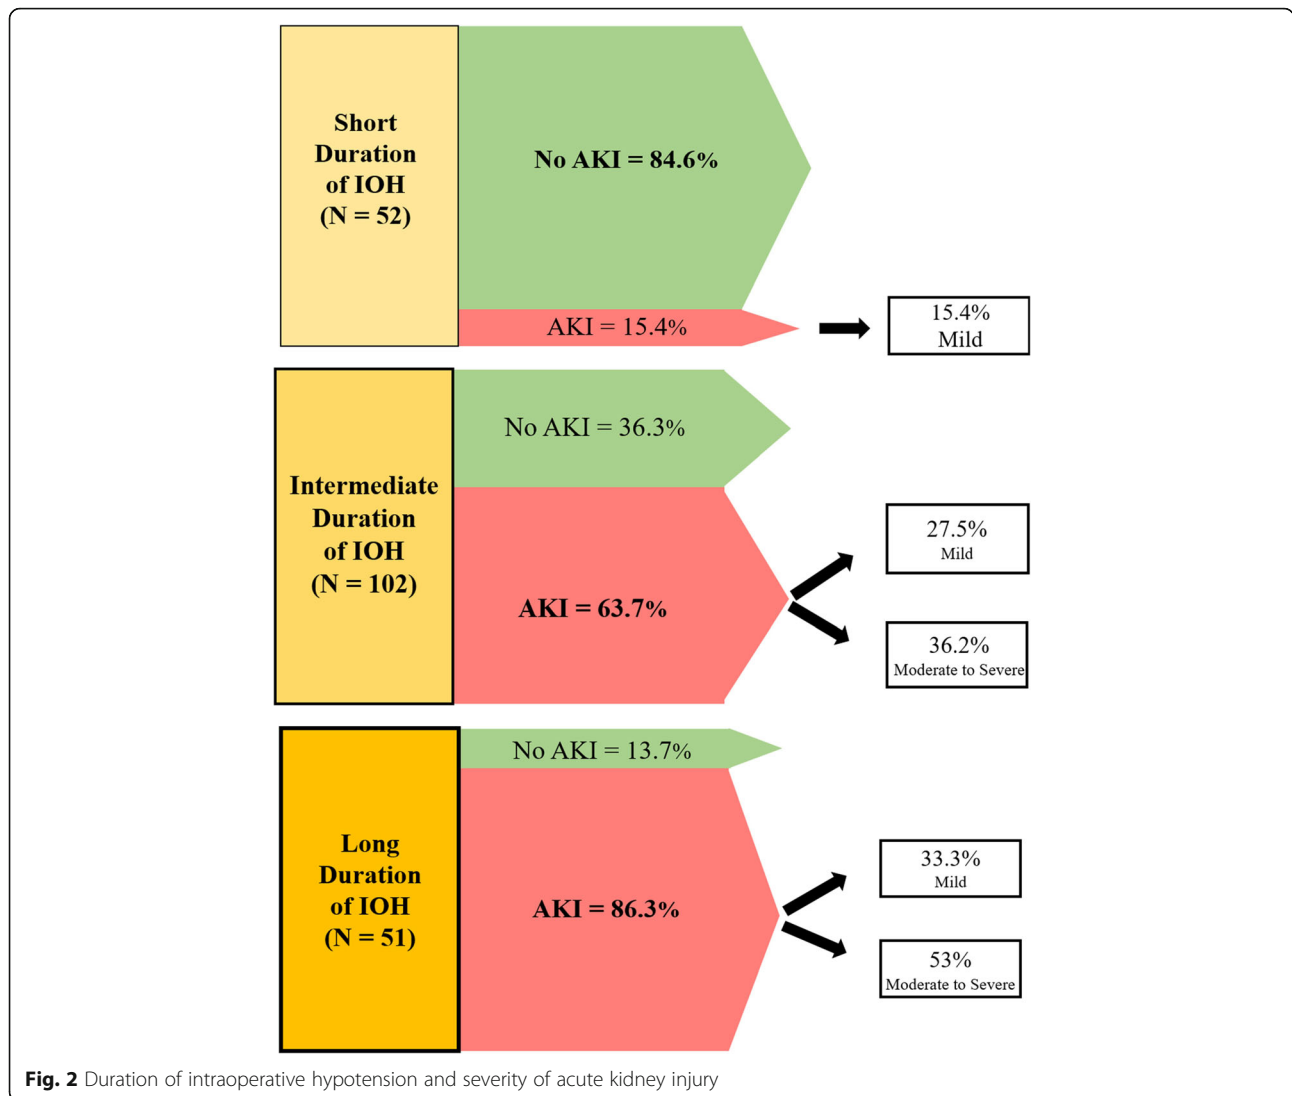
Short Duration of IOH (N = 52)

No AKI = 84.6%

AKI = 15.4%

15.4% Mild

Intermediate Duration of IOH (N = 102)

No AKI = 36.3%

AKI = 63.7%

27.5% Mild

36.2% Moderate to Severe

Long Duration of IOH (N = 51)

No AKI = 13.7%

AKI = 86.3%

33.3% Mild

53% Moderate to Severe

**Fig. 2** Duration of intraoperative hypotension and severity of acute kidney injury